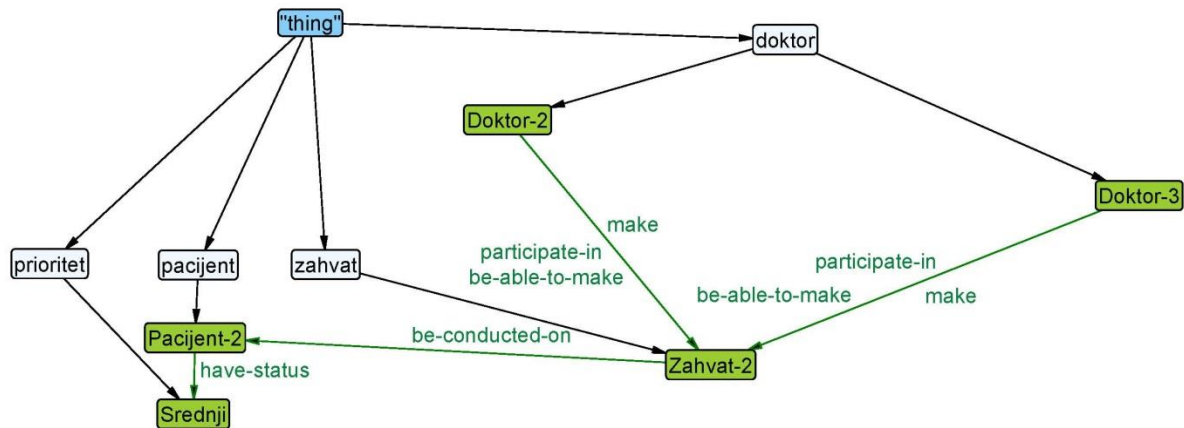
"thing"

doktor

Doktor-2

Doktor-3

make

participate-in

be-able-to-make

participate-in

be-able-to-make

make

prioritet

pacijent

zahvat

Pacijent-2

be-conducted-on

Zahvat-2

have-status

Srednji